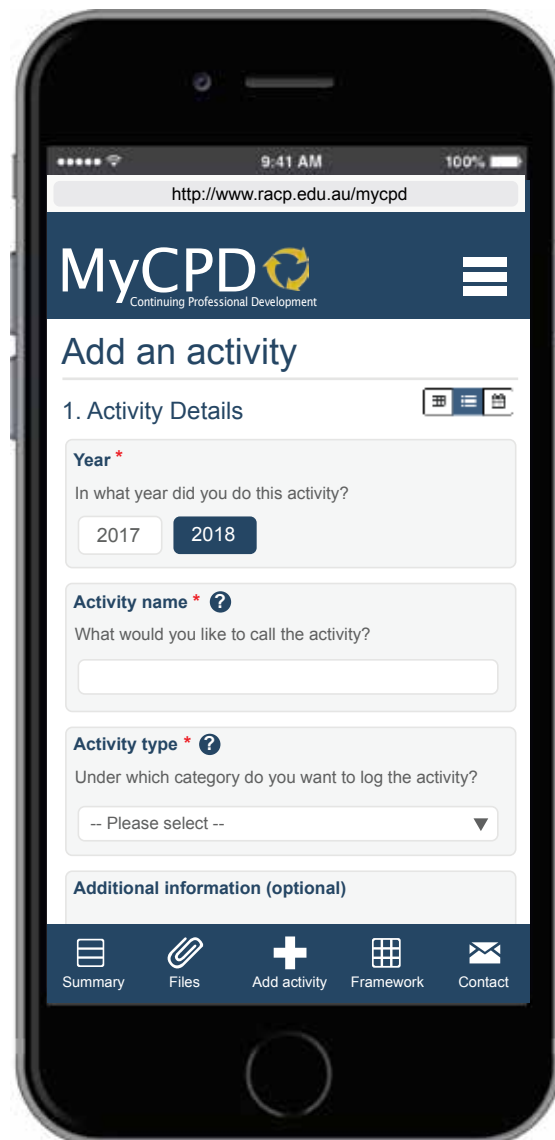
9:41 AM

100%

http://www.racp.edu.au/mycpd

MyCPD
Continuing Professional Development

Add an activity

1. Activity Details

Year *
In what year did you do this activity?

2017

2018

Activity name * ?
What would you like to call the activity?

Activity type * ?
Under which category do you want to log the activity?

-- Please select --

Additional information (optional)

Summary

Files

Add activity

Framework

Contact